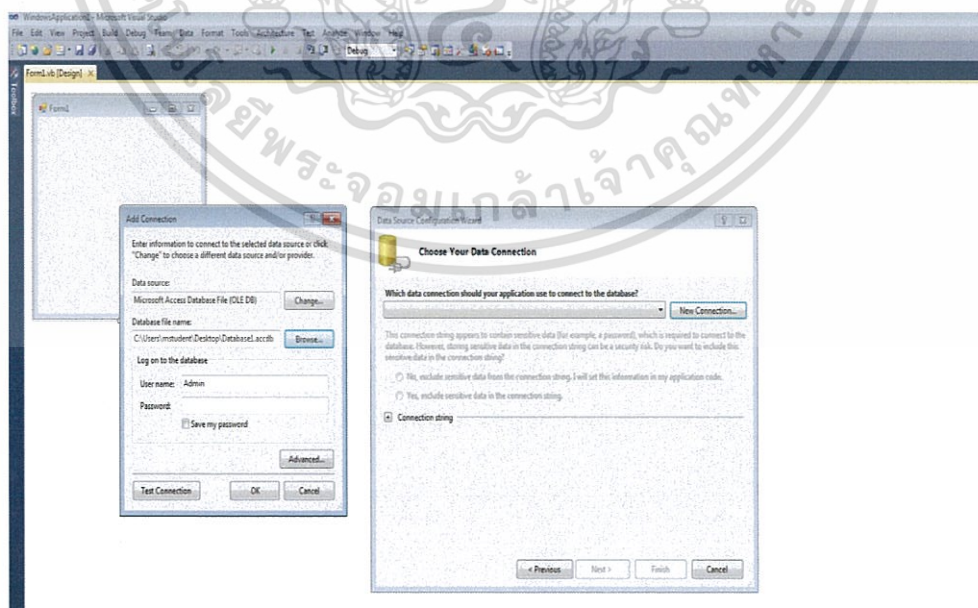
WindowsApplication1 - Microsoft Visual Studio
File Edit View Project Build Debug Team Data Format Tools Architecture Test Analyze Window Help
Debug
Form1.vb [Design]
Toolbox
Form1

Add Connection
Enter information to connect to the selected data source or click "Change" to choose a different data source and/or provider.
Data source:
Microsoft Access Database File (OLE DB)
Change...
Database file name:
C:\Users\mstudent\Desktop\Database1.accdb
Browse...
Log on to the database
User name: Admin
Password:
Save my password
Advanced...
Test Connection
OK
Cancel

Data Source Configuration Wizard
Choose Your Data Connection
Which data connection should your application use to connect to the database?
New Connection...
This connection string appears to contain sensitive data (for example, a password), which is required to connect to the database. However, storing sensitive data in the connection string can be a security risk. Do you want to include this sensitive data in the connection string?
No, exclude sensitive data from the connection string. I will set this information in my application code.
Yes, include sensitive data in the connection string.
Connection string
< Previous
Next >
Finish
Cancel

มหาวิทยาลัยราชภัฏพระจอมเกล้าเจ้าคุณทหาร